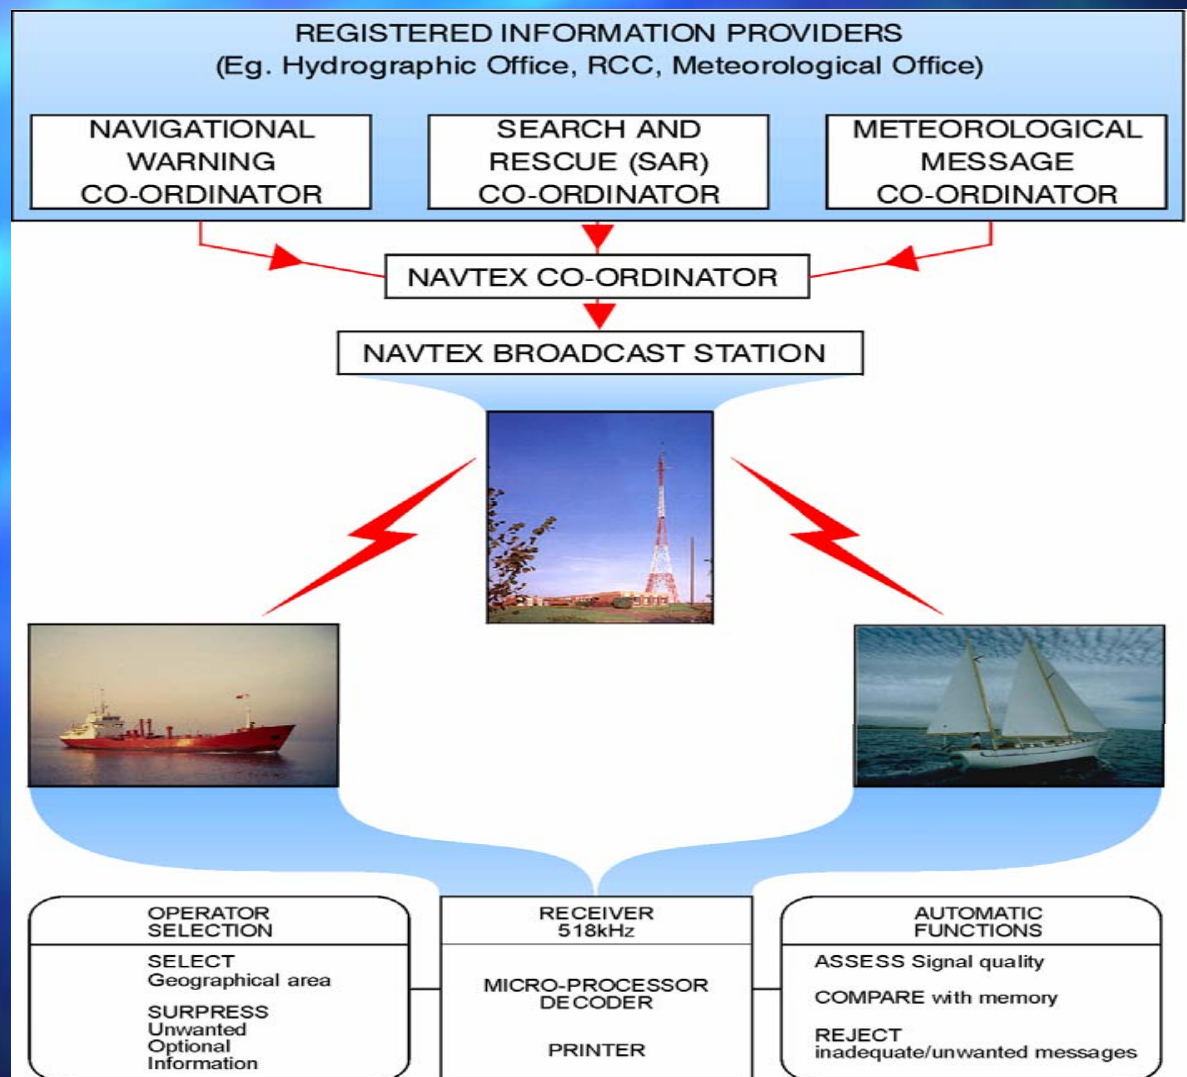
REGISTERED INFORMATION PROVIDERS
(Eg. Hydrographic Office, RCC, Meteorological Office)

NAVIGATIONAL WARNING CO-ORDINATOR

SEARCH AND RESCUE (SAR) CO-ORDINATOR

METEOROLOGICAL MESSAGE CO-ORDINATOR

NAVTEX CO-ORDINATOR

NAVTEX BROADCAST STATION

OPERATOR SELECTION

SELECT
Geographical area

SURPRESS
Unwanted
Optional
Information

RECEIVER
518kHz

MICRO-PROCESSOR
DECODER

PRINTER

AUTOMATIC FUNCTIONS

ASSESS Signal quality

COMPARE with memory

REJECT
inadequate/unwanted messages